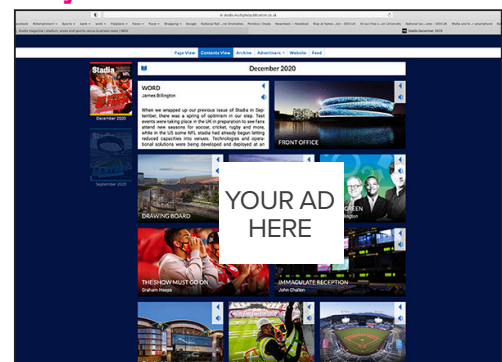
stadia.multiplatformedition.co.uk

Stadia magazine | stadium, arena and sports venue business news | SBJU

Stadia December 2020

Page View Contents View Archive Advertisers Website Feed

December 2020

December 2020

September 2020

WORD
James Billington

When we wrapped up our previous issue of Stadia in September, there was a spring of optimism in our step. Test events were taking place in the UK in preparation to see fans attend new seasons for soccer, cricket, rugby and more, while in the US some NFL stadia had already begun letting reduced capacities into venues. Technologies and operational solutions were being developed and deployed at an

FRONT OFFICE

DRAWING BOARD

YOUR AD HERE

GREEN

THE SHOW MUST GO ON
Graham Hoops

IMMACULATE RECEPTION
John Challen